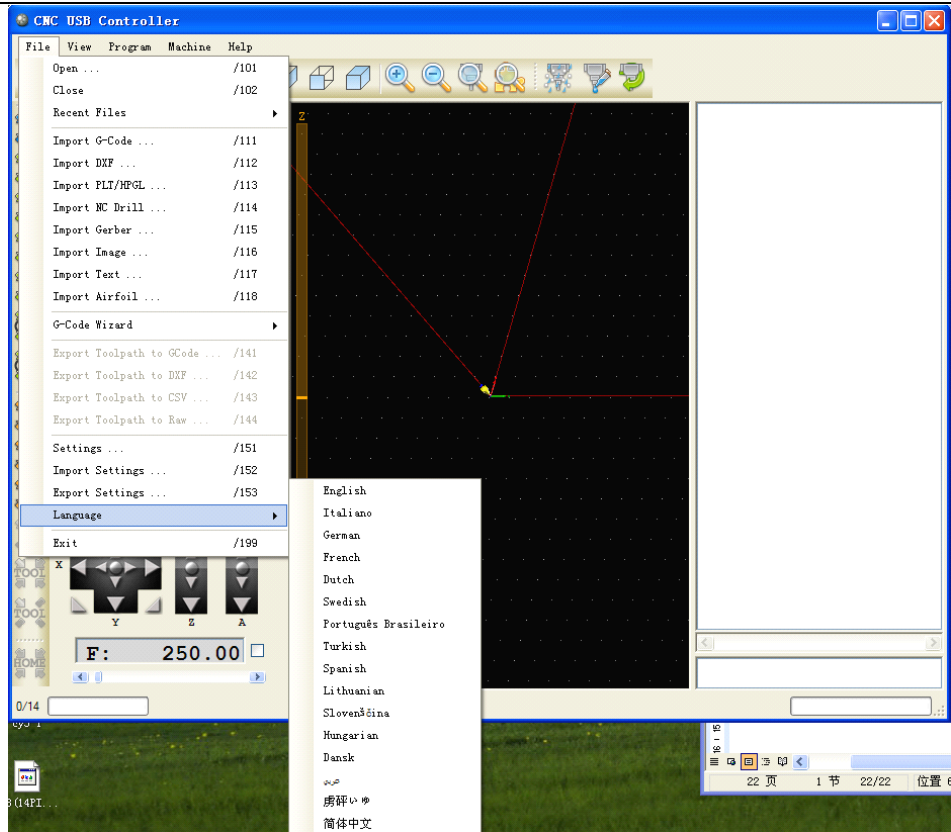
CNC USB Controller

File View Program Machine Help

Open ... /101
Close /102
Recent Files
Import G-Code ... /111
Import DXF ... /112
Import PLT/HPGL ... /113
Import NC Drill ... /114
Import Gerber ... /115
Import Image ... /116
Import Text ... /117
Import Airfoil ... /118
G-Code Wizard
Export Toolpath to GCode ... /141
Export Toolpath to DXF ... /142
Export Toolpath to CSV ... /143
Export Toolpath to Raw ... /144
Settings ... /151
Import Settings ... /152
Export Settings ... /153
Language
Exit /199

English
Italiano
German
French
Dutch
Swedish
Português Brasileiro
Turkish
Spanish
Lithuanian
Slovenščina
Hungarian
Dansk
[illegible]
虏砰いゅ
简体中文

Z
X
Y
Z
A
TOOL
TOOL
HOME
F: 250.00
0/14

22 页 1 节 22/22 位置 6